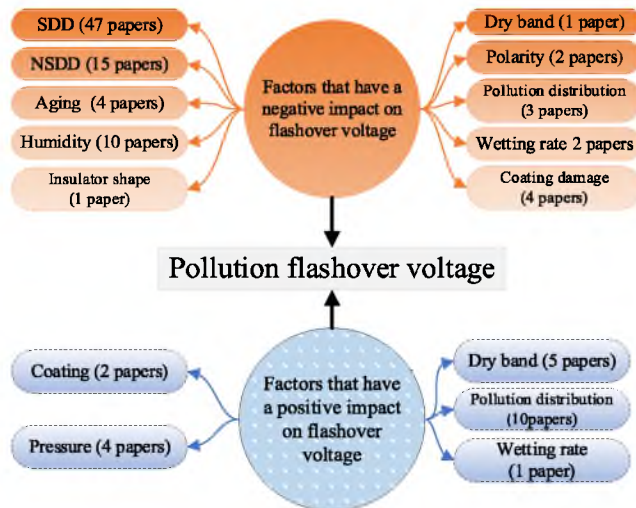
SDD (47 papers)

NSDD (15 papers)

Aging (4 papers)

Humidity (10 papers)

Insulator shape (1 paper)

Factors that have a negative impact on flashover voltage

Dry band (1 paper)

Polarity (2 papers)

Pollution distribution (3 papers)

Wetting rate 2 papers

Coating damage (4 papers)

Pollution flashover voltage

Coating (2 papers)

Pressure (4 papers)

Factors that have a positive impact on flashover voltage

Dry band (5 papers)

Pollution distribution (10papers)

Wetting rate (1 paper)